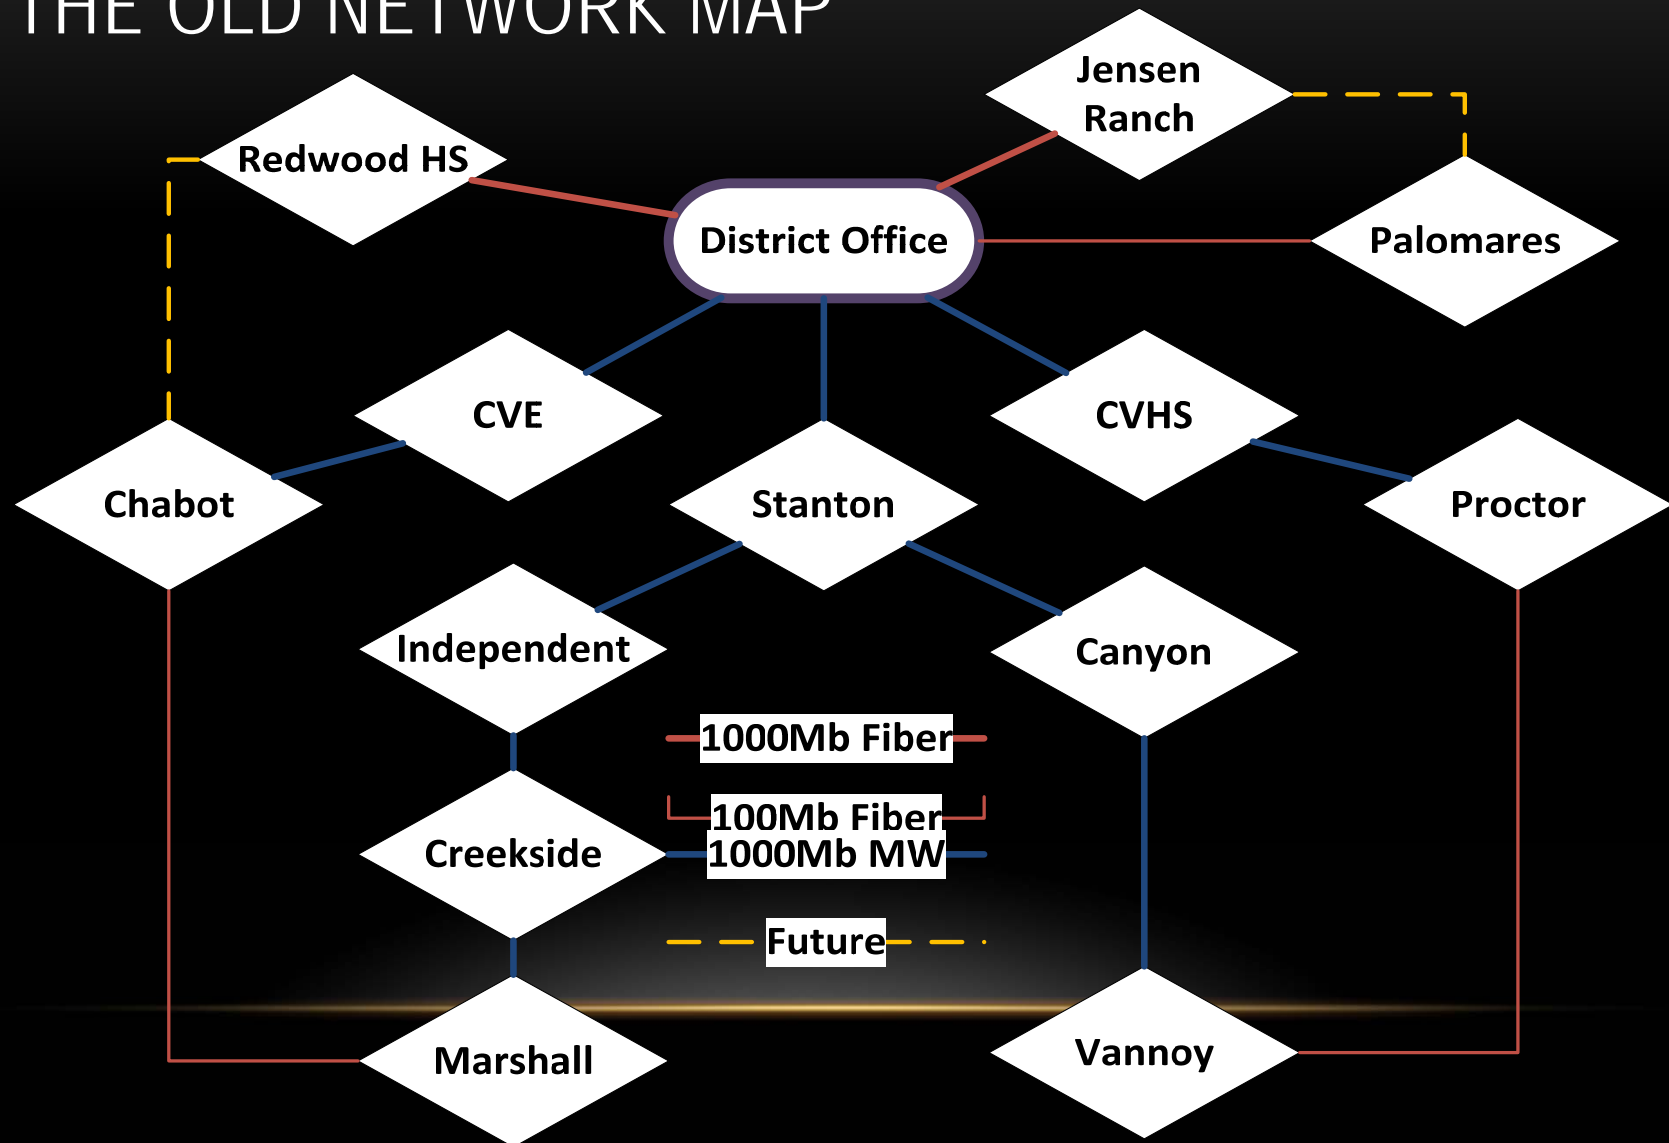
THE OLD NETWORK MAP

Jensen Ranch

Redwood HS

District Office

Palomares

CVE

CVHS

Chabot

Stanton

Proctor

Independent

Canyon

1000Mb Fiber

100Mb Fiber

1000Mb MW

Creekside

Future

Marshall

Vannoy